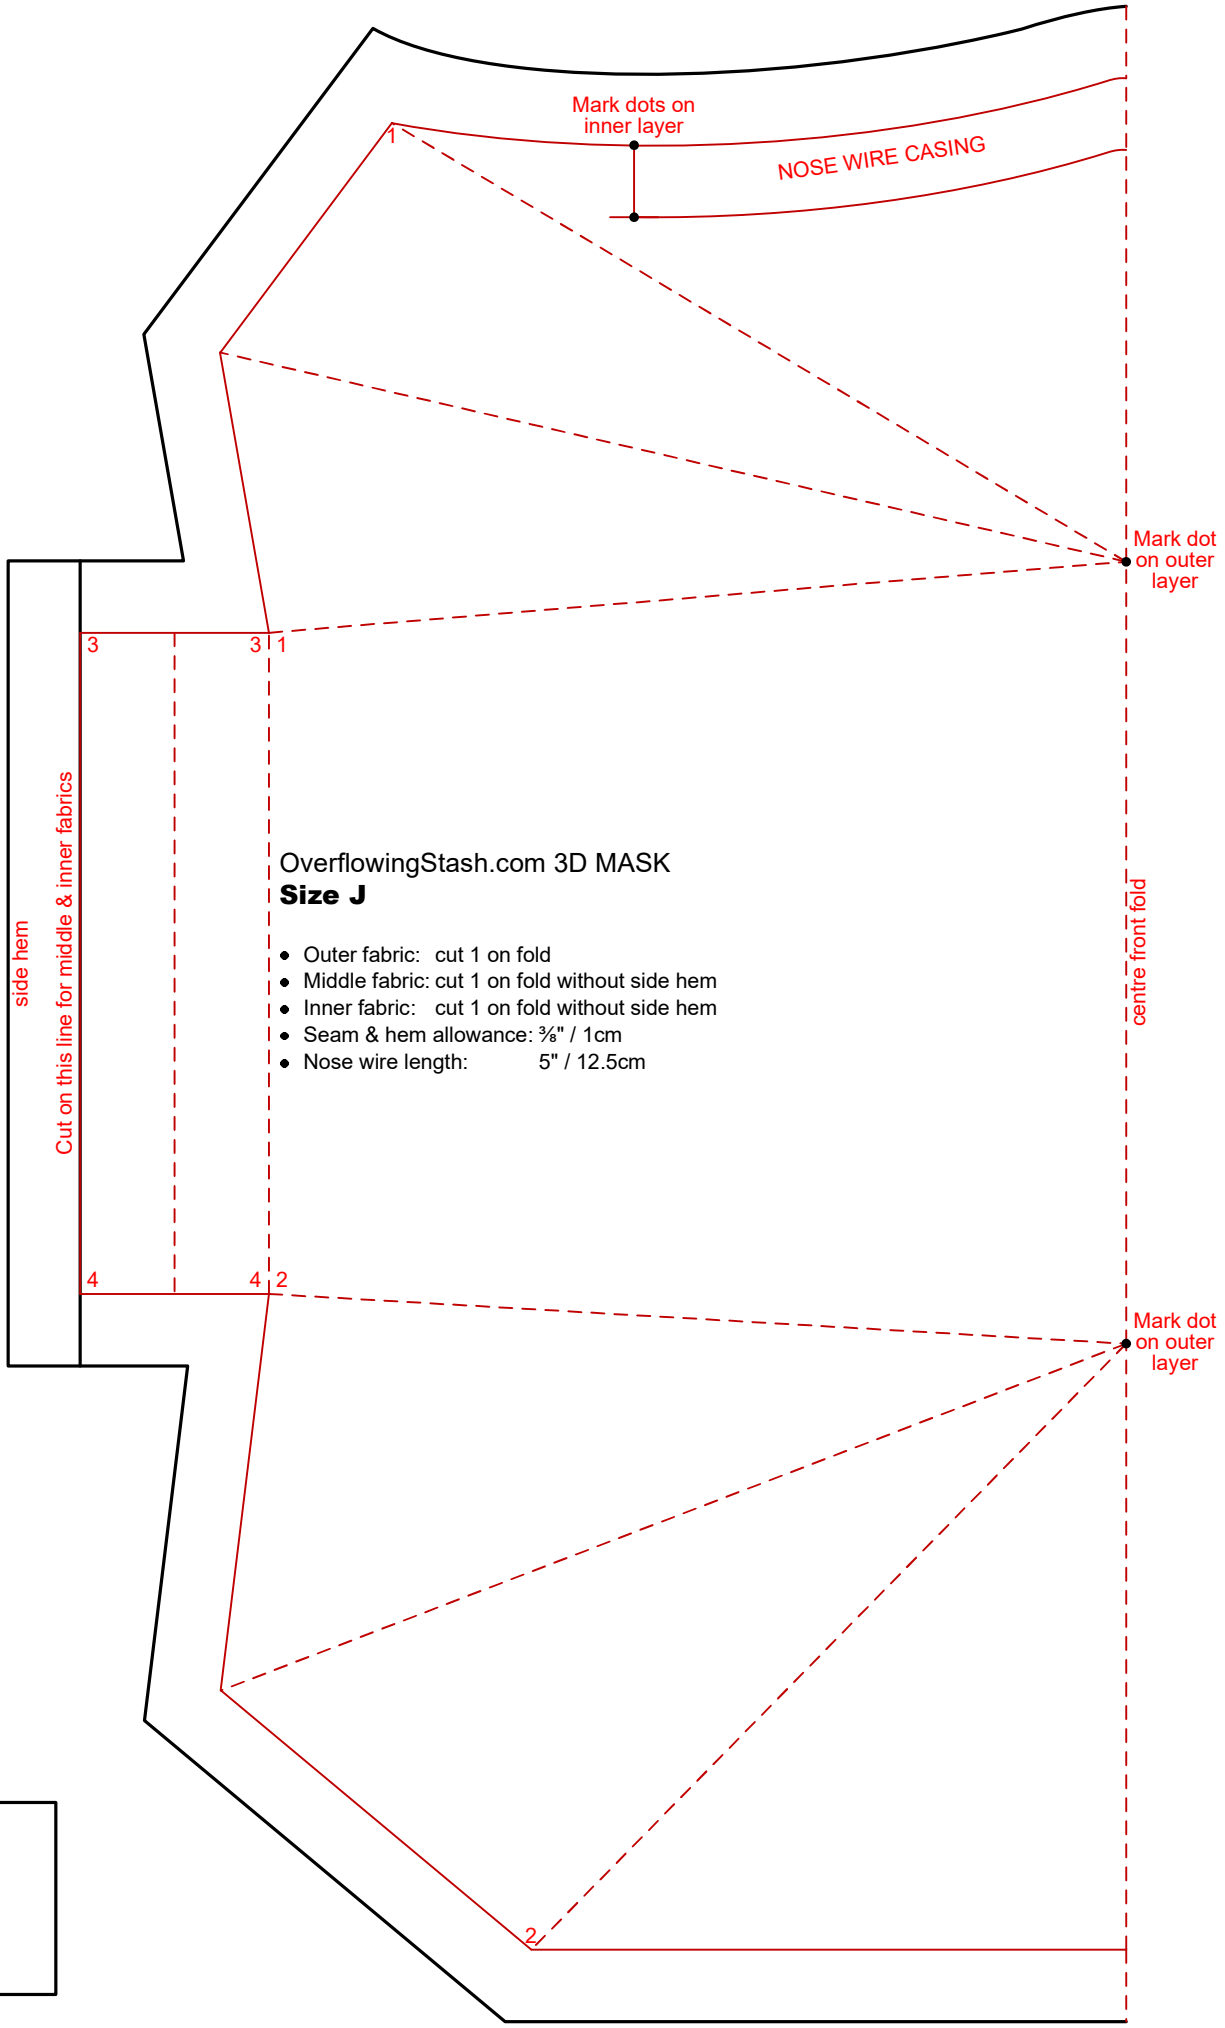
Mark dots on inner layer

NOSE WIRE CASING

1

Mark dot on outer layer

3

3

1

side hem

Cut on this line for middle & inner fabrics

OverflowingStash.com 3D MASK
**Size J**

- Outer fabric: cut 1 on fold
- Middle fabric: cut 1 on fold without side hem
- Inner fabric: cut 1 on fold without side hem
- Seam & hem allowance: ⅜" / 1cm
- Nose wire length: 5" / 12.5cm

centre front fold

4

4

2

Mark dot on outer layer

2